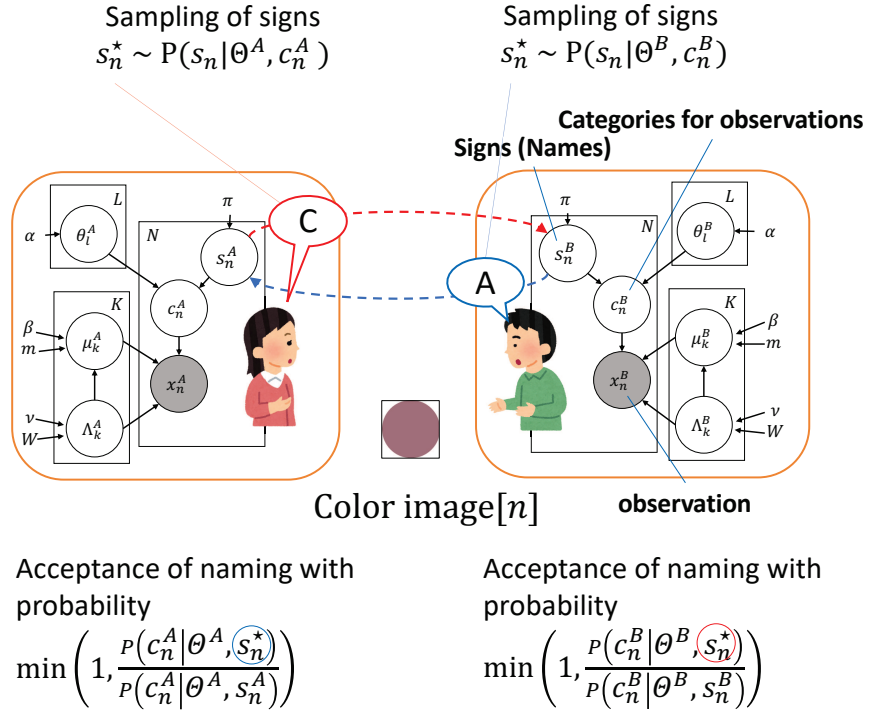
Sampling of signs
$s_n^\star \sim \mathrm{P}(s_n|\Theta^A, c_n^A)$

Sampling of signs
$s_n^\star \sim \mathrm{P}(s_n|\Theta^B, c_n^B)$

Categories for observations

Signs (Names)

$L$
$\alpha$
$\theta_l^A$
$\pi$
$N$
$s_n^A$
C
$c_n^A$
$K$
$\beta$
$m$
$\mu_k^A$
$x_n^A$
$\nu$
$W$
$\Lambda_k^A$

$\pi$
$N$
$s_n^B$
A
$c_n^B$
$x_n^B$
$L$
$\theta_l^B$
$\alpha$
$K$
$\mu_k^B$
$\beta$
$m$
$\Lambda_k^B$
$\nu$
$W$

Color image$[n]$

observation

Acceptance of naming with probability
$\min\left(1, \frac{P(c_n^A|\Theta^A, s_n^\star)}{P(c_n^A|\Theta^A, s_n^A)}\right)$

Acceptance of naming with probability
$\min\left(1, \frac{P(c_n^B|\Theta^B, s_n^\star)}{P(c_n^B|\Theta^B, s_n^B)}\right)$